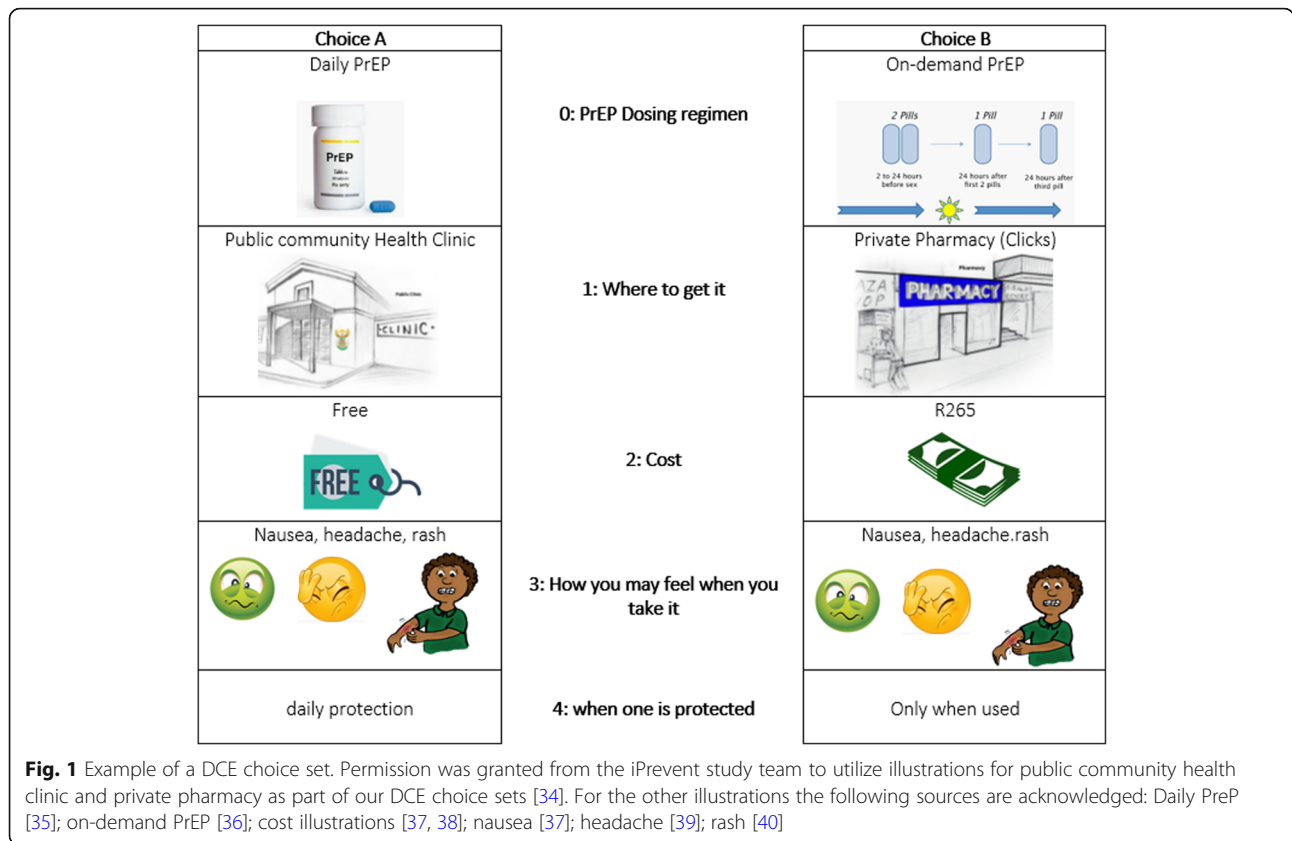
| Choice A | | Choice B |
|---|---|---|
| Daily PrEP<br>PrEP | 0: PrEP Dosing regimen | On-demand PrEP<br>2 Pills 2 to 24 hours before sex → 1 Pill 24 hours after first 2 pills → 1 Pill 24 hours after third pill |
| Public community Health Clinic<br>CLINIC | 1: Where to get it | Private Pharmacy (Clicks)<br>PHARMACY |
| Free<br>FREE | 2: Cost | R265 |
| Nausea, headache, rash | 3: How you may feel when you take it | Nausea, headache.rash |
| daily protection | 4: when one is protected | Only when used |

**Fig. 1** Example of a DCE choice set. Permission was granted from the iPrevent study team to utilize illustrations for public community health clinic and private pharmacy as part of our DCE choice sets [34]. For the other illustrations the following sources are acknowledged: Daily PreP [35]; on-demand PrEP [36]; cost illustrations [37, 38]; nausea [37]; headache [39]; rash [40]